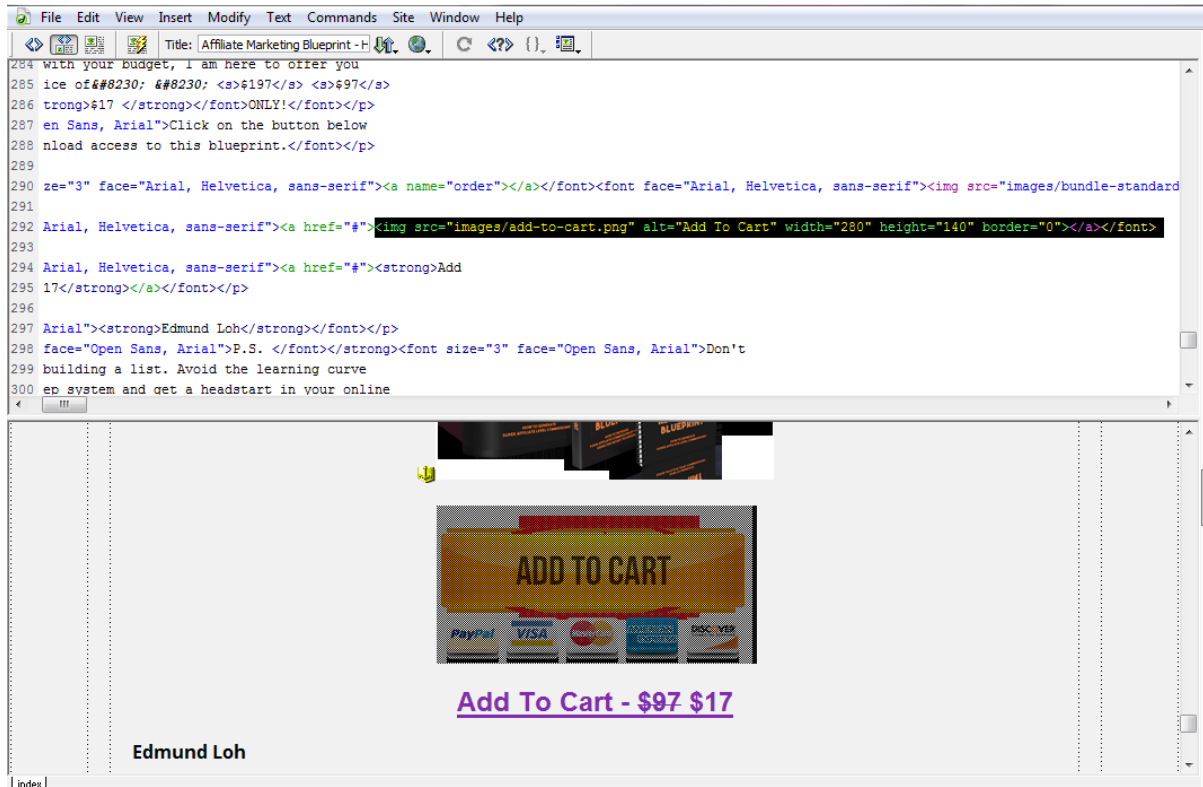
File Edit View Insert Modify Text Commands Site Window Help

Title: Affiliate Marketing Blueprint - H

284 with your budget, I am here to offer you
285 ice of&#8230; &#8230; <s>$197</s> <s>$97</s>
286 trong>$17 </strong></font>ONLY!</font></p>
287 en Sans, Arial">Click on the button below
288 nload access to this blueprint.</font></p>
289
290 ze="3" face="Arial, Helvetica, sans-serif"><a name="order"></a></font><font face="Arial, Helvetica, sans-serif"><img src="images/bundle-standard
291
292 Arial, Helvetica, sans-serif"><a href="#"><img src="images/add-to-cart.png" alt="Add To Cart" width="280" height="140" border="0"></a></font>
293
294 Arial, Helvetica, sans-serif"><a href="#"><strong>Add
295 17</strong></a></font></p>
296
297 Arial"><strong>Edmund Loh</strong></font></p>
298 face="Open Sans, Arial">P.S. </font></strong><font size="3" face="Open Sans, Arial">Don't
299 building a list. Avoid the learning curve
300 ep system and get a headstart in your online

ADD TO CART

PayPal VISA DISCOVER

Add To Cart - $97 $17

Edmund Loh

index